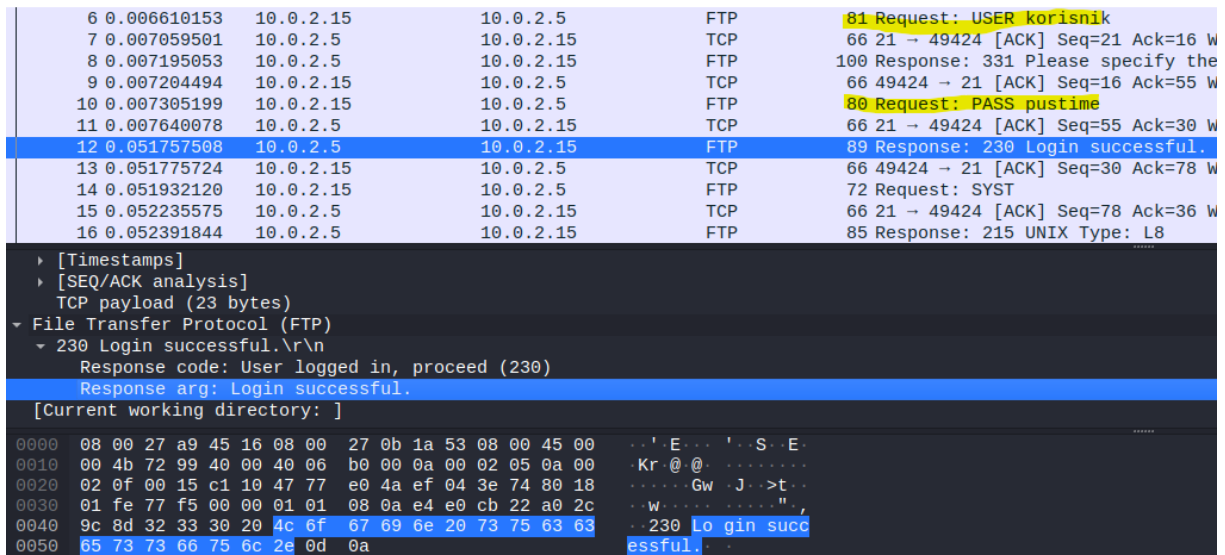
| | | | | | |
|---|---|---|---|---|---|
| 6 | 0.006610153 | 10.0.2.15 | 10.0.2.5 | FTP | 81 Request: USER korisnik |
| 7 | 0.007059501 | 10.0.2.5 | 10.0.2.15 | TCP | 66 21 → 49424 [ACK] Seq=21 Ack=16 W |
| 8 | 0.007195053 | 10.0.2.5 | 10.0.2.15 | FTP | 100 Response: 331 Please specify the |
| 9 | 0.007204494 | 10.0.2.15 | 10.0.2.5 | TCP | 66 49424 → 21 [ACK] Seq=16 Ack=55 W |
| 10 | 0.007305199 | 10.0.2.15 | 10.0.2.5 | FTP | 80 Request: PASS pustime |
| 11 | 0.007640078 | 10.0.2.5 | 10.0.2.15 | TCP | 66 21 → 49424 [ACK] Seq=55 Ack=30 W |
| 12 | 0.051757508 | 10.0.2.5 | 10.0.2.15 | FTP | 89 Response: 230 Login successful. |
| 13 | 0.051775724 | 10.0.2.15 | 10.0.2.5 | TCP | 66 49424 → 21 [ACK] Seq=30 Ack=78 W |
| 14 | 0.051932120 | 10.0.2.15 | 10.0.2.5 | FTP | 72 Request: SYST |
| 15 | 0.052235575 | 10.0.2.5 | 10.0.2.15 | TCP | 66 21 → 49424 [ACK] Seq=78 Ack=36 W |
| 16 | 0.052391844 | 10.0.2.5 | 10.0.2.15 | FTP | 85 Response: 215 UNIX Type: L8 |

[Timestamps]
[SEQ/ACK analysis]
TCP payload (23 bytes)
File Transfer Protocol (FTP)
230 Login successful.\r\n
Response code: User logged in, proceed (230)
Response arg: Login successful.
[Current working directory: ]

0000 08 00 27 a9 45 16 08 00 27 0b 1a 53 08 00 45 00 ··'·E··· '··S··E·
0010 00 4b 72 99 40 00 40 06 b0 00 0a 00 02 05 0a 00 ·Kr·@·@· ········
0020 02 0f 00 15 c1 10 47 77 e0 4a ef 04 3e 74 80 18 ······Gw ·J··>t··
0030 01 fe 77 f5 00 00 01 01 08 0a e4 e0 cb 22 a0 2c ··w····· ·····",
0040 9c 8d 32 33 30 20 4c 6f 67 69 6e 20 73 75 63 63 ··230 Lo gin succ
0050 65 73 73 66 75 6c 2e 0d 0a essful.··